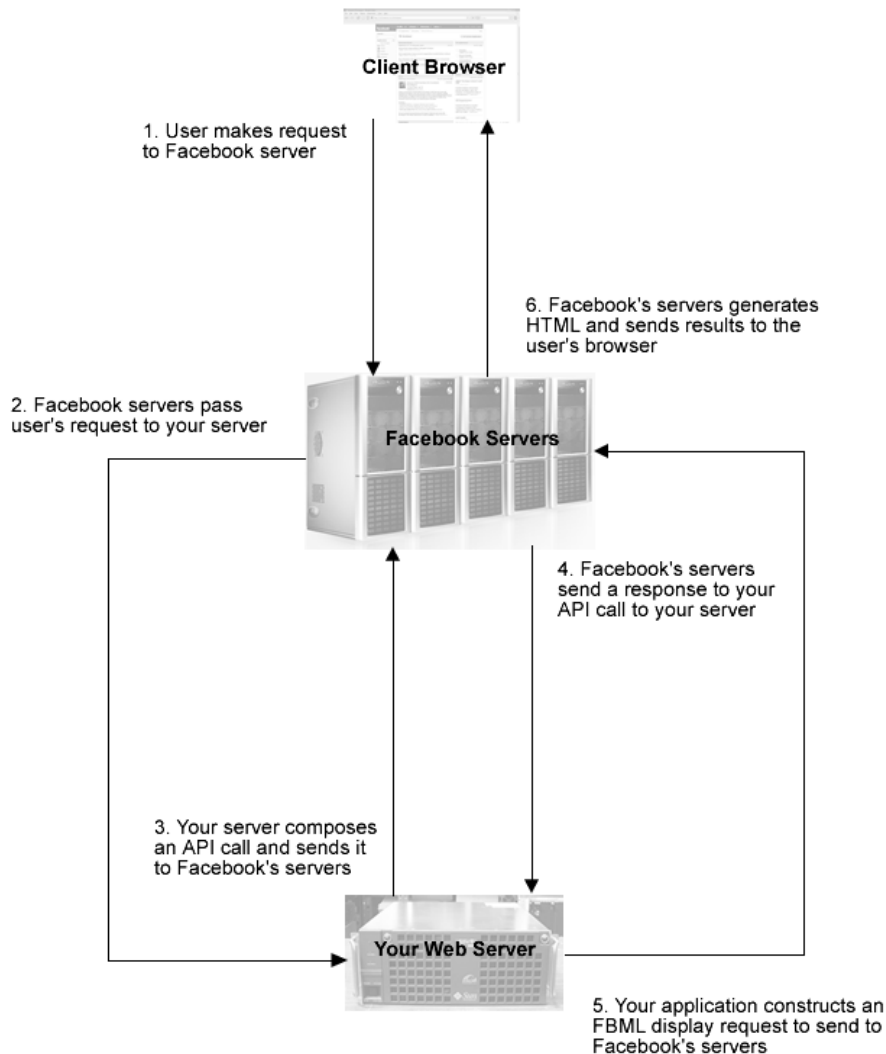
Client Browser

1. User makes request to Facebook server

6. Facebook's servers generates HTML and sends results to the user's browser

2. Facebook servers pass user's request to your server

Facebook Servers

4. Facebook's servers send a response to your API call to your server

3. Your server composes an API call and sends it to Facebook's servers

Your Web Server

5. Your application constructs an FBML display request to send to Facebook's servers